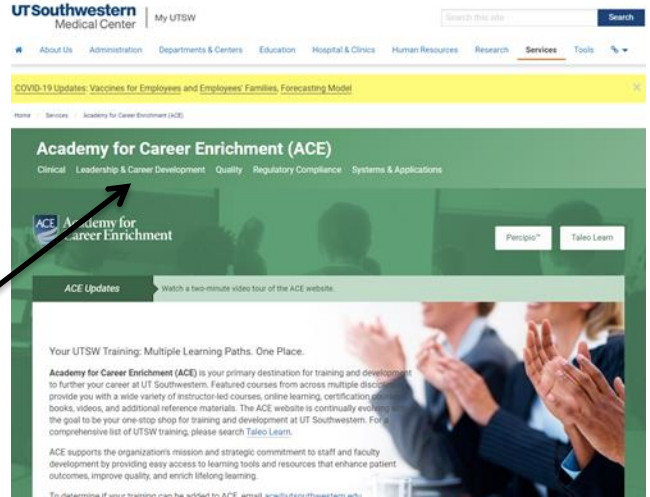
UTSouthwestern Medical Center | My UTSW

Search this site Search

About Us Administration Departments & Centers Education Hospital & Clinics Human Resources Research Services Tools

COVID-19 Updates: Vaccines for Employees and Employees' Families, Forecasting Model

Home / Services / Academy for Career Enrichment (ACE)

Academy for Career Enrichment (ACE)

Clinical Leadership & Career Development Quality Regulatory Compliance Systems & Applications

ACE Academy for Career Enrichment

Percipio™ Taleo Learn

ACE Updates

Watch a two-minute video tour of the ACE website.

Your UTSW Training: Multiple Learning Paths. One Place.

Academy for Career Enrichment (ACE) is your primary destination for training and development to further your career at UT Southwestern. Featured courses from across multiple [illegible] provide you with a wide variety of instructor-led courses, online learning, certification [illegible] books, videos, and additional reference materials. The ACE website is continually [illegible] the goal to be your one-stop shop for training and development at UT Southwestern. For a comprehensive list of UTSW training, please search Taleo Learn.

ACE supports the organization's mission and strategic commitment to staff and faculty development by providing easy access to learning tools and resources that enhance patient outcomes, improve quality, and enrich lifelong learning.

To determine if your training can be added to ACE, email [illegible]